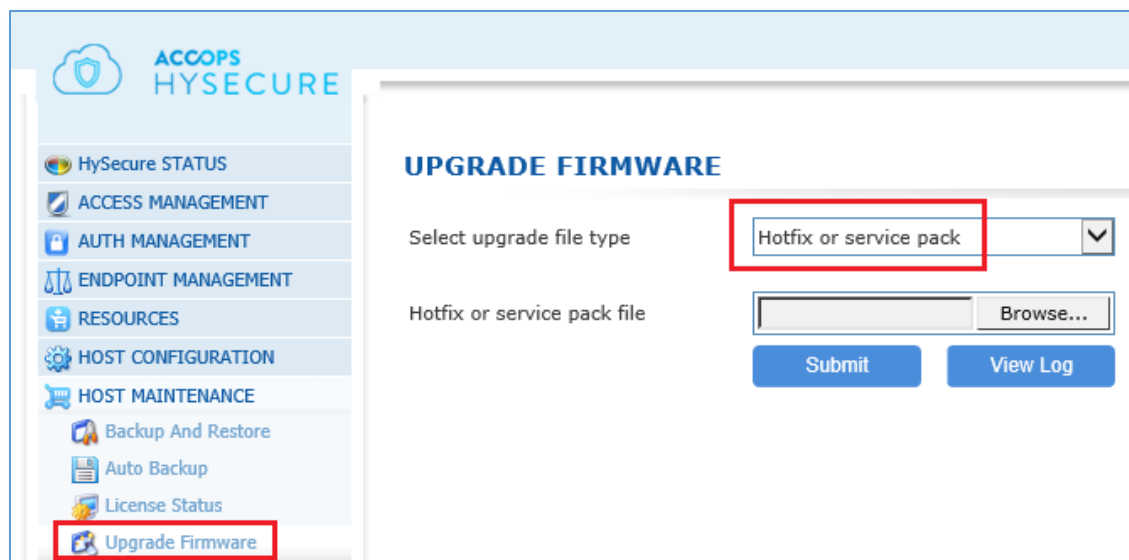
ACCOPS
HYSECURE

HySecure STATUS
ACCESS MANAGEMENT
AUTH MANAGEMENT
ENDPOINT MANAGEMENT
RESOURCES
HOST CONFIGURATION
HOST MAINTENANCE
Backup And Restore
Auto Backup
License Status
Upgrade Firmware

UPGRADE FIRMWARE

Select upgrade file type
Hotfix or service pack

Hotfix or service pack file
Browse...

Submit
View Log